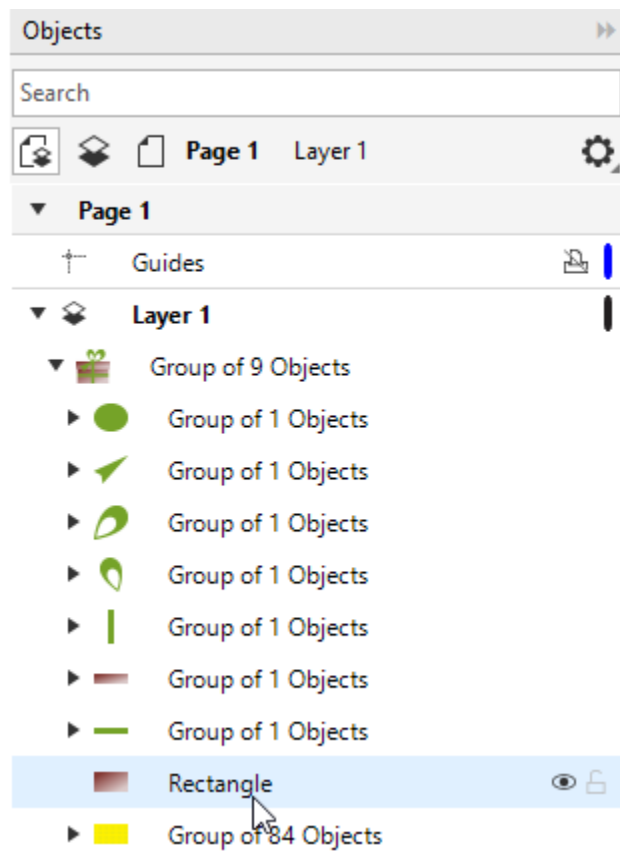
Objects

Search

Page 1 Layer 1

Page 1

Guides

Layer 1

Group of 9 Objects

Group of 1 Objects

Group of 1 Objects

Group of 1 Objects

Group of 1 Objects

Group of 1 Objects

Group of 1 Objects

Group of 1 Objects

Rectangle

Group of 84 Objects